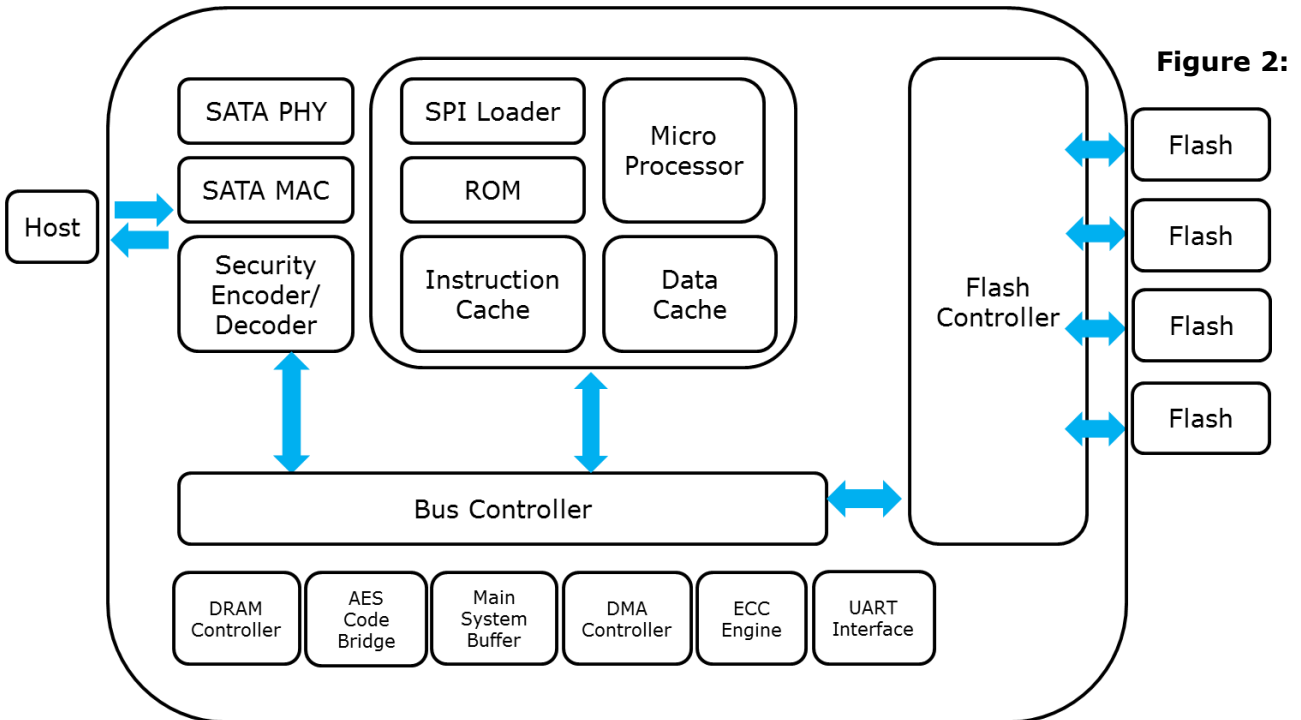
Figure 2:

Host

SATA PHY

SATA MAC

Security Encoder/ Decoder

SPI Loader

ROM

Instruction Cache

Micro Processor

Data Cache

Flash Controller

Flash

Flash

Flash

Flash

Bus Controller

DRAM Controller

AES Code Bridge

Main System Buffer

DMA Controller

ECC Engine

UART Interface